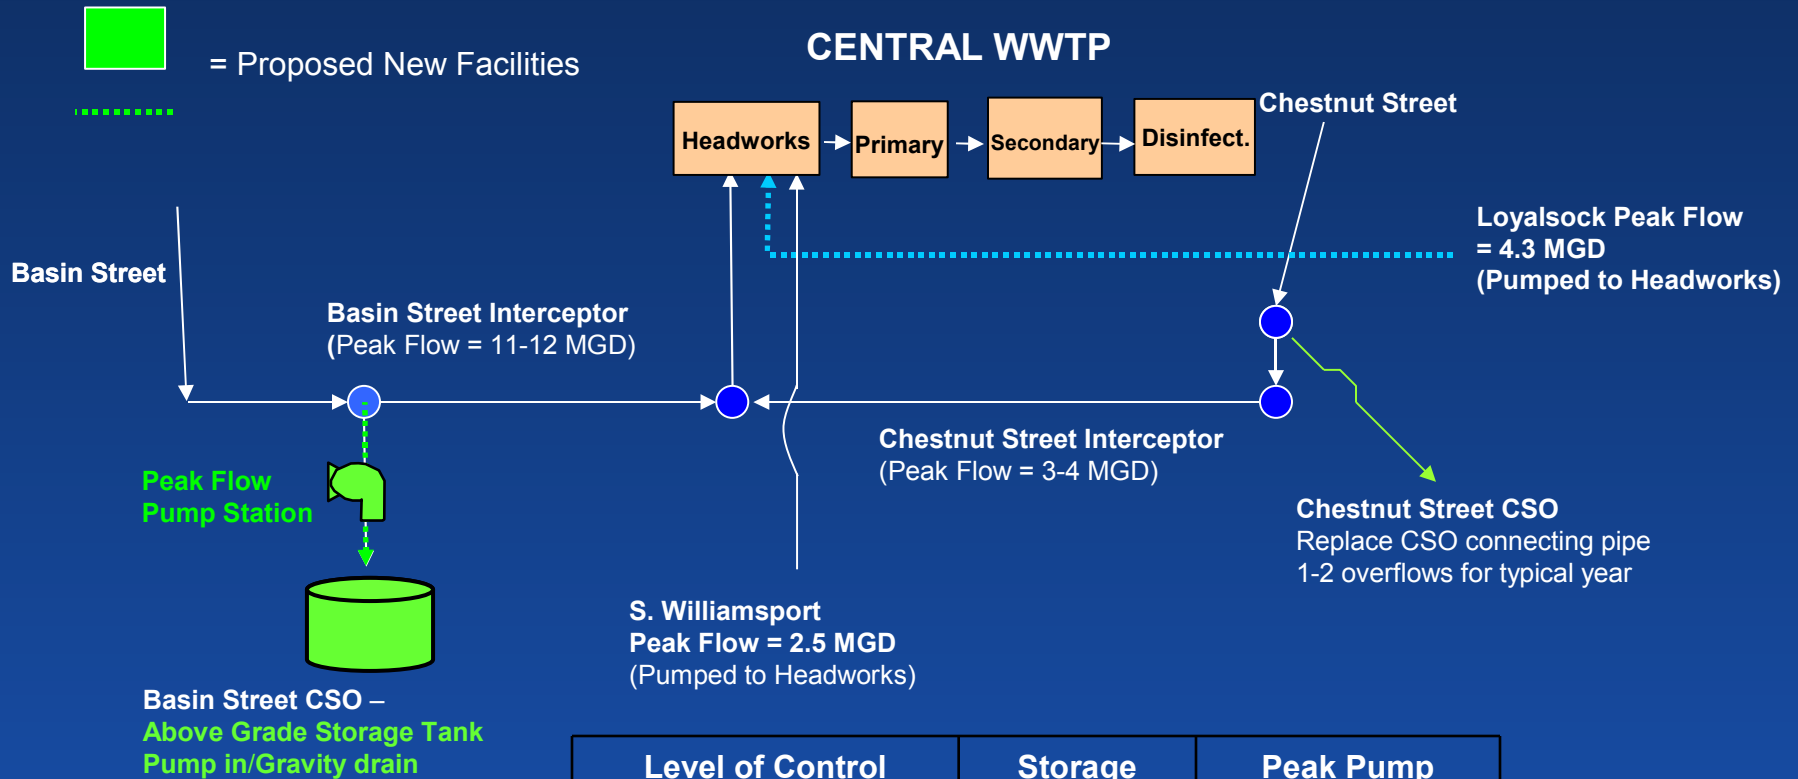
= Proposed New Facilities

CENTRAL WWTP

Headworks

Primary

Secondary

Disinfect.

Chestnut Street

Loyalsock Peak Flow = 4.3 MGD (Pumped to Headworks)

Basin Street

Basin Street Interceptor (Peak Flow = 11-12 MGD)

Chestnut Street Interceptor (Peak Flow = 3-4 MGD)

Peak Flow Pump Station

Chestnut Street CSO
Replace CSO connecting pipe
1-2 overflows for typical year

S. Williamsport
Peak Flow = 2.5 MGD
(Pumped to Headworks)

Basin Street CSO –
Above Grade Storage Tank
Pump in/Gravity drain

| Level of Control | Storage | Peak Pump |
|---|---|---|